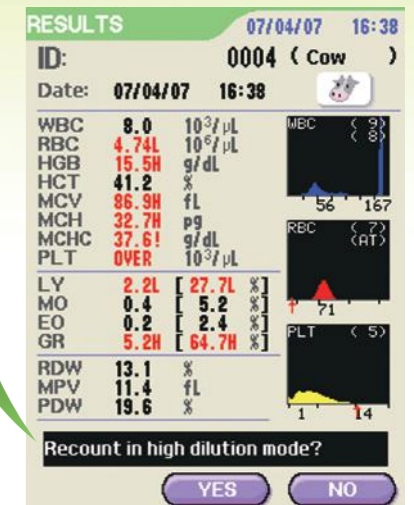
RESULTS 07/04/07 16:38

ID: 0004 ( Cow )

Date: 07/04/07 16:38

| | | |
|---|---|---|
| WBC | 8.0 | $10^3/\mu L$ |
| RBC | 4.74L | $10^6/\mu L$ |
| HGB | 15.5H | g/dL |
| HCT | 41.2 | % |
| MCV | 86.9H | fL |
| MCH | 32.7H | pg |
| MCHC | 37.6! | g/dL |
| PLT | OVER | $10^3/\mu L$ |
| LY | 2.2L | [ 27.7L %] |
| MO | 0.4 | [ 5.2 %] |
| EO | 0.2 | [ 2.4 %] |
| GR | 5.2H | [ 64.7H %] |
| RDW | 13.1 | % |
| MPV | 11.4 | fL |
| PDW | 19.6 | % |

WBC ( 9) ( 8)
56 167

RBC ( 7) (AT)
71

PLT ( 5)
1 14

Recount in high dilution mode?

YES NO